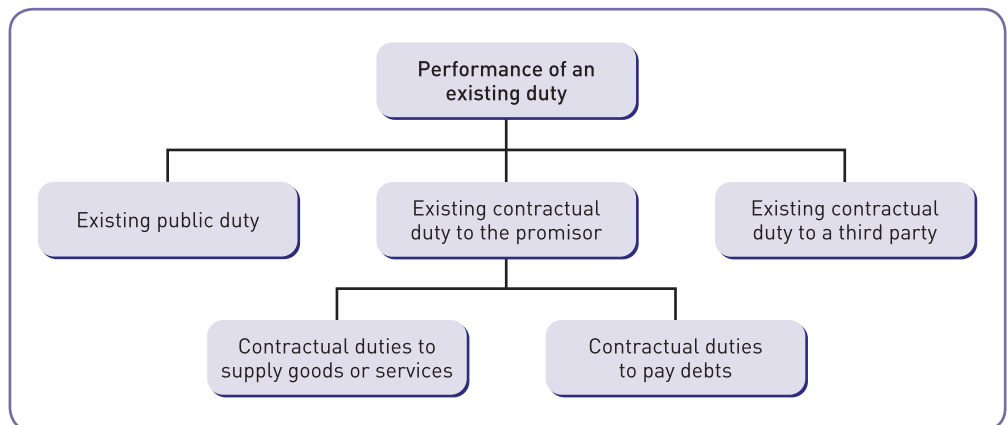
Performance of an existing duty

Existing public duty

Existing contractual duty to the promisor

Existing contractual duty to a third party

Contractual duties to supply goods or services

Contractual duties to pay debts